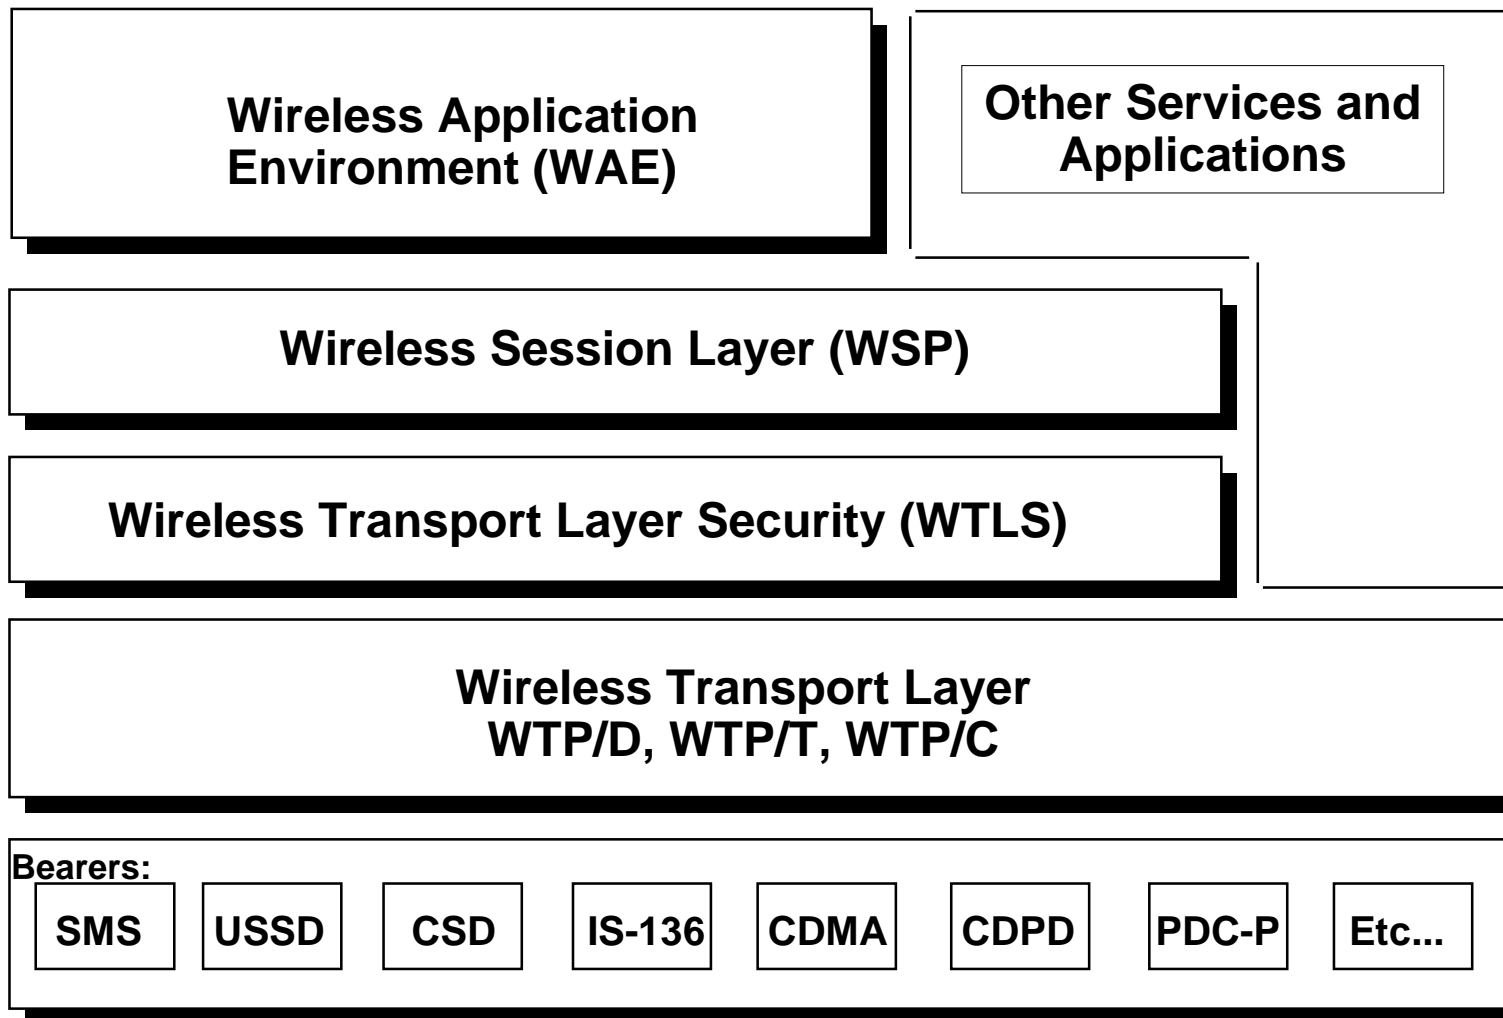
Wireless Application Environment (WAE)

Other Services and Applications

Wireless Session Layer (WSP)

Wireless Transport Layer Security (WTLS)

Wireless Transport Layer
WTP/D, WTP/T, WTP/C

Bearers:

SMS

USSD

CSD

IS-136

CDMA

CDPD

PDC-P

Etc...